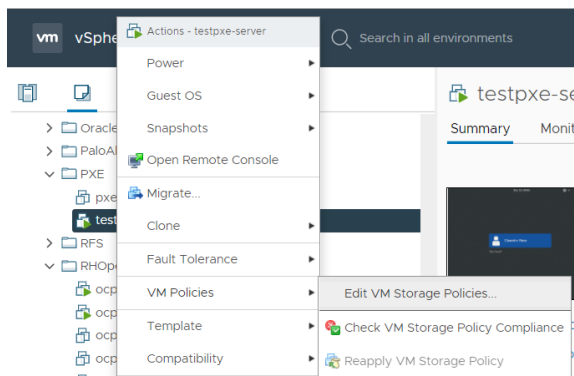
vm vSphe

Actions - testpxe-server

Power
Guest OS
Snapshots
Open Remote Console
Migrate...
Clone
Fault Tolerance
VM Policies
Template
Compatibility

Edit VM Storage Policies...
Check VM Storage Policy Compliance
Reapply VM Storage Policy

Search in all environments

Oracle
PaloAl
PXE
pxe
test
RFS
RHOp
ocp
ocp
ocp
ocp

testpxe-se
Summary
Monit